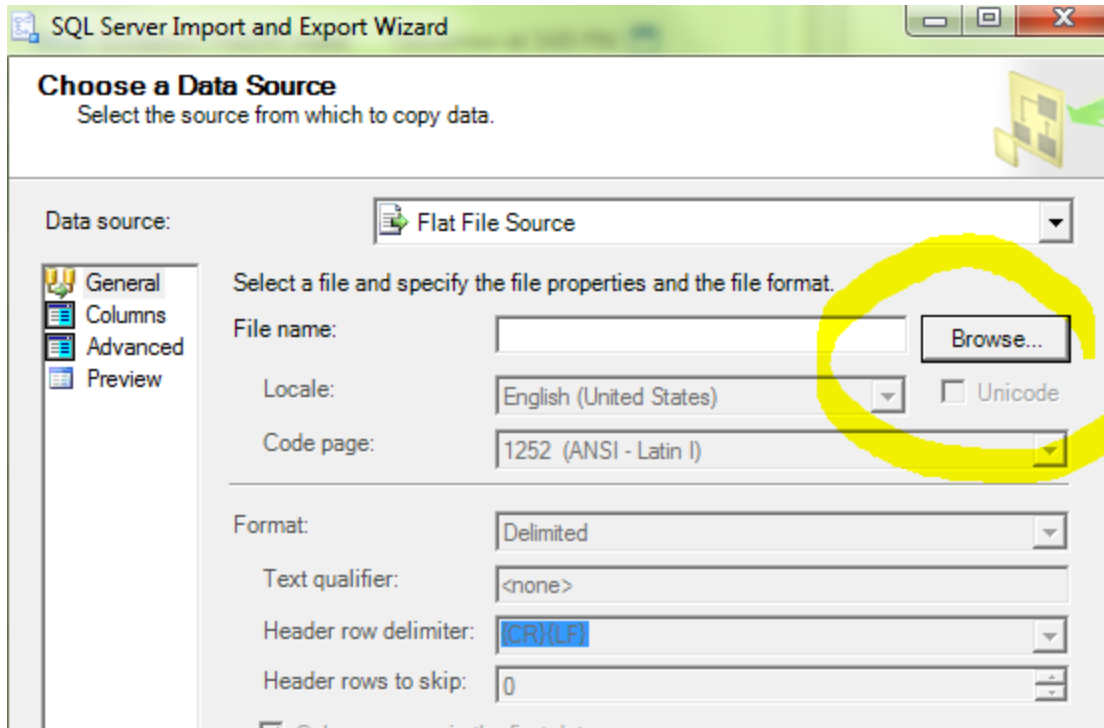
SQL Server Import and Export Wizard

Choose a Data Source
Select the source from which to copy data.

Data source: Flat File Source

General
Columns
Advanced
Preview

Select a file and specify the file properties and the file format.

File name: Browse...

Locale: English (United States)
Unicode

Code page: 1252 (ANSI - Latin I)

Format: Delimited

Text qualifier: <none>

Header row delimiter: {CR}{LF}

Header rows to skip: 0

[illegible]